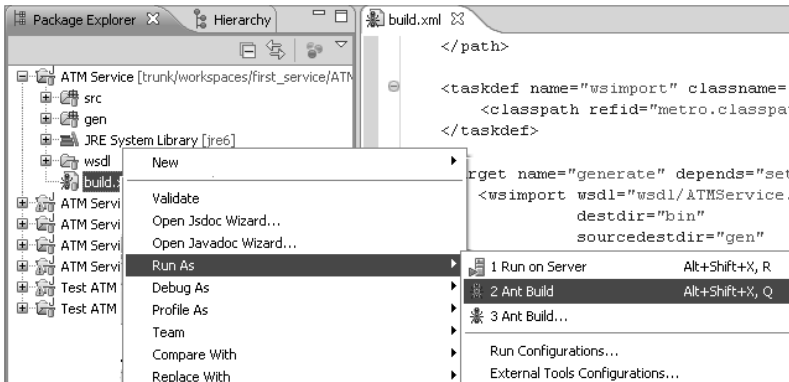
Package Explorer ☒ Hierarchy

build.xml ☒

ATM Service [trunk/workspaces/first_service/ATM

src

gen

JRE System Library [jre6]

wsdl

build.

ATM Servi

ATM Servi

ATM Servi

ATM Servi

Test ATM

Test ATM

</path>

<taskdef name="wsimport" classname=

<classpath refid="metro.classpat

</taskdef>

rget name="generate" depends="set

<wsimport wsdl="wsdl/ATMService.

destdir="bin"

sourcedestdir="gen"

New

Validate

Open Jsdoc Wizard...

Open Javadoc Wizard...

Run As

Debug As

Profile As

Team

Compare With

Replace With

1 Run on Server Alt+Shift+X, R

2 Ant Build Alt+Shift+X, Q

3 Ant Build...

Run Configurations...

External Tools Configurations...